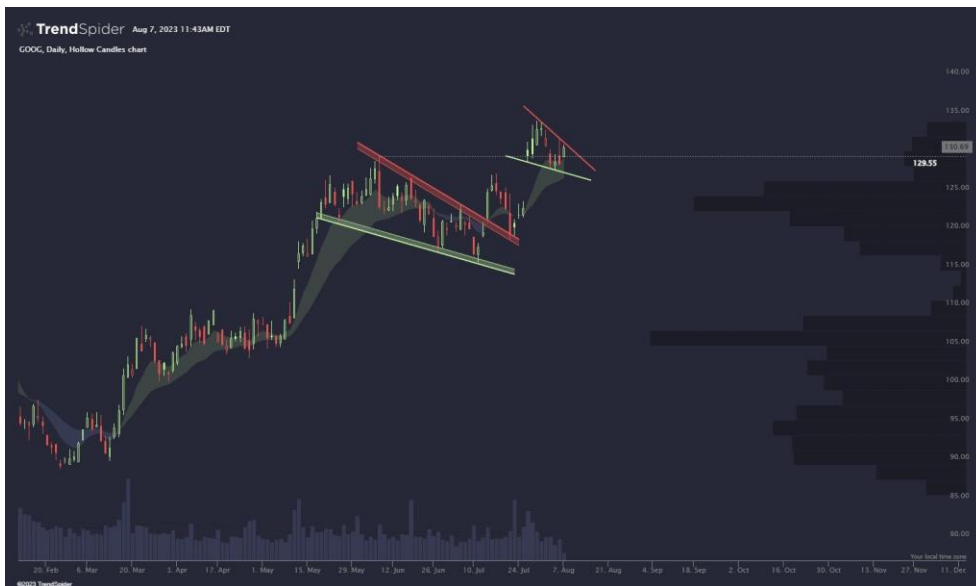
TrendSpider Aug 7, 2023 11:43AM EDT
GOOG, Daily, Hollow Candles chart

140.00
135.00
130.69
129.55
125.00
120.00
115.00
110.00
105.00
100.00
95.00
90.00
85.00
80.00

20. Feb 6. Mar 20. Mar 3. Apr 17. Apr 1. May 15. May 29. May 12. Jun 26. Jun 10. Jul 24. Jul 7. Aug 21. Aug 4. Sep 18. Sep 2. Oct 16. Oct 30. Oct 13. Nov 27. Nov 11. Dec

Your local time zone
©2023 TrendSpider